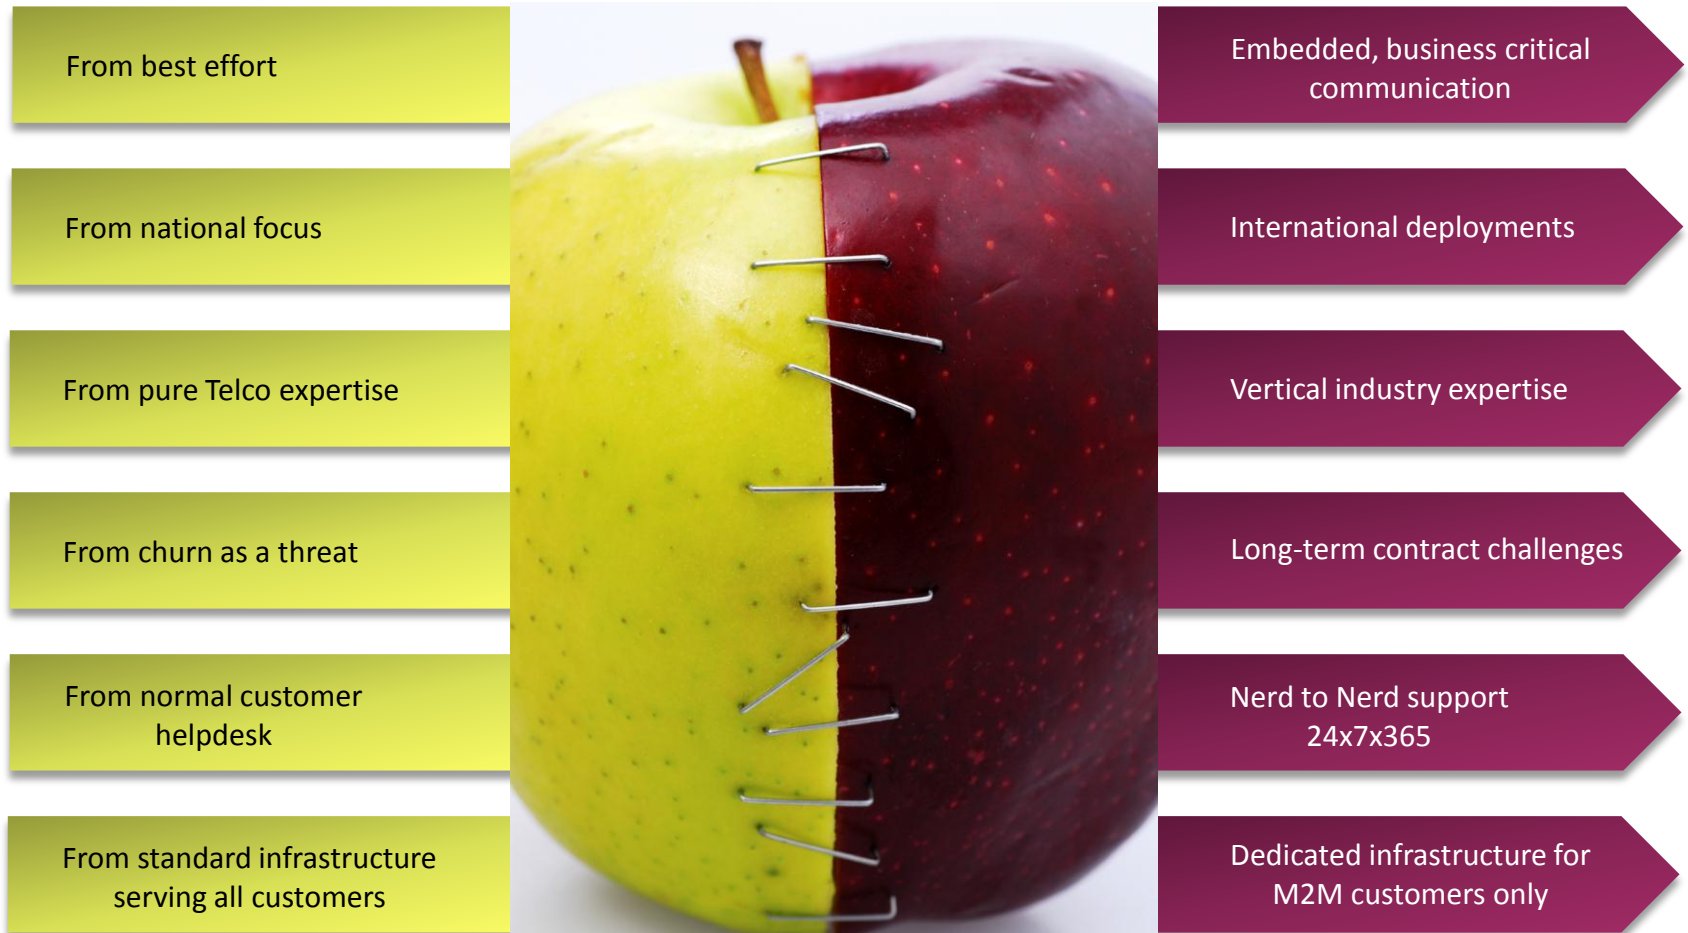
From best effort

From national focus

From pure Telco expertise

From churn as a threat

From normal customer helpdesk

From standard infrastructure serving all customers

Embedded, business critical communication

International deployments

Vertical industry expertise

Long-term contract challenges

Nerd to Nerd support 24x7x365

Dedicated infrastructure for M2M customers only